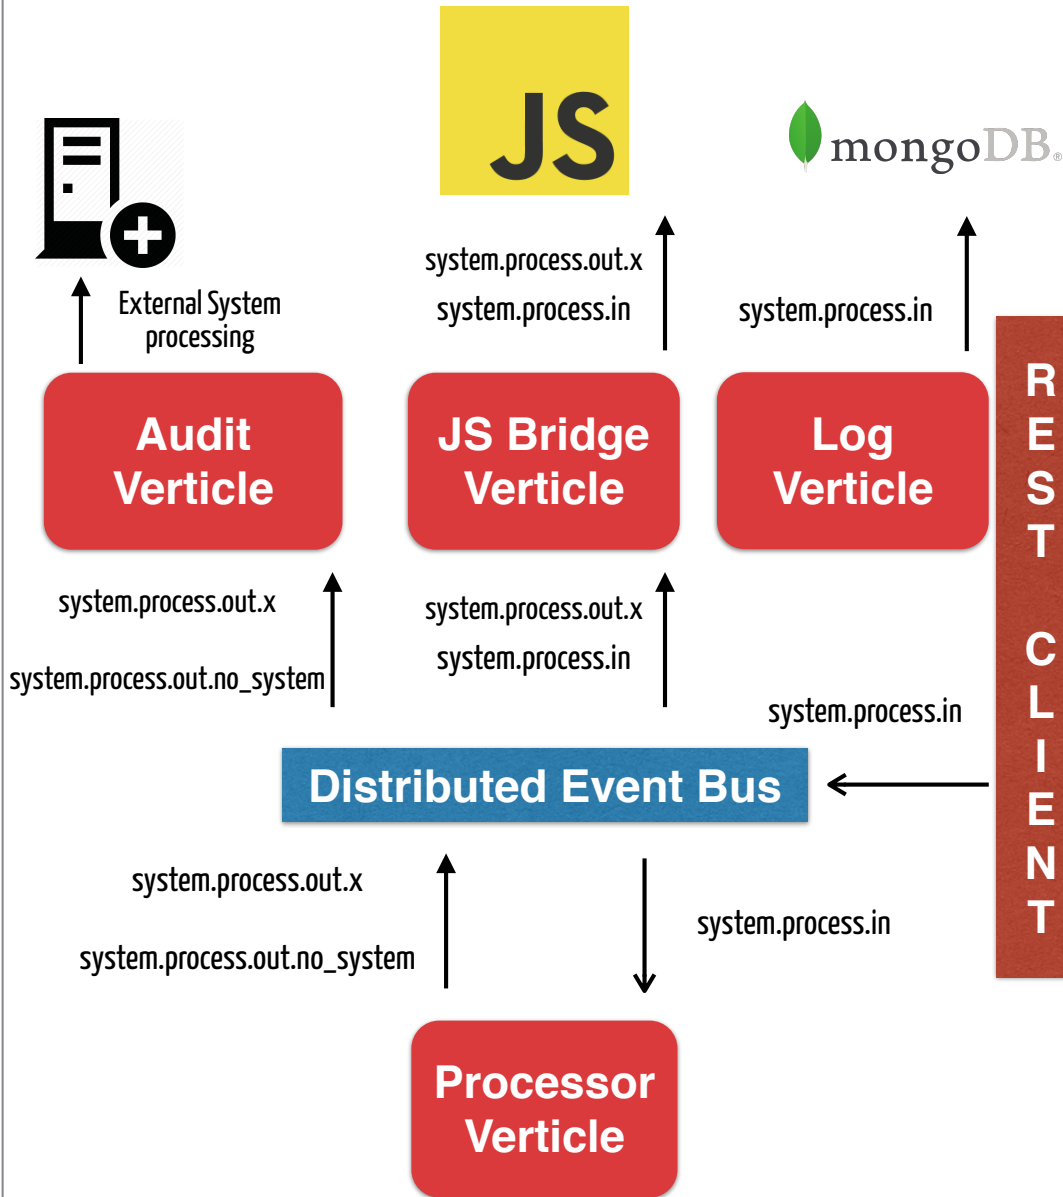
JS

mongoDB.

External System processing

system.process.out.x

system.process.in

system.process.in

Audit Verticle

JS Bridge Verticle

Log Verticle

REST CLIENT

system.process.out.x

system.process.out.no_system

system.process.out.x

system.process.in

system.process.in

Distributed Event Bus

system.process.out.x

system.process.out.no_system

system.process.in

Processor Verticle